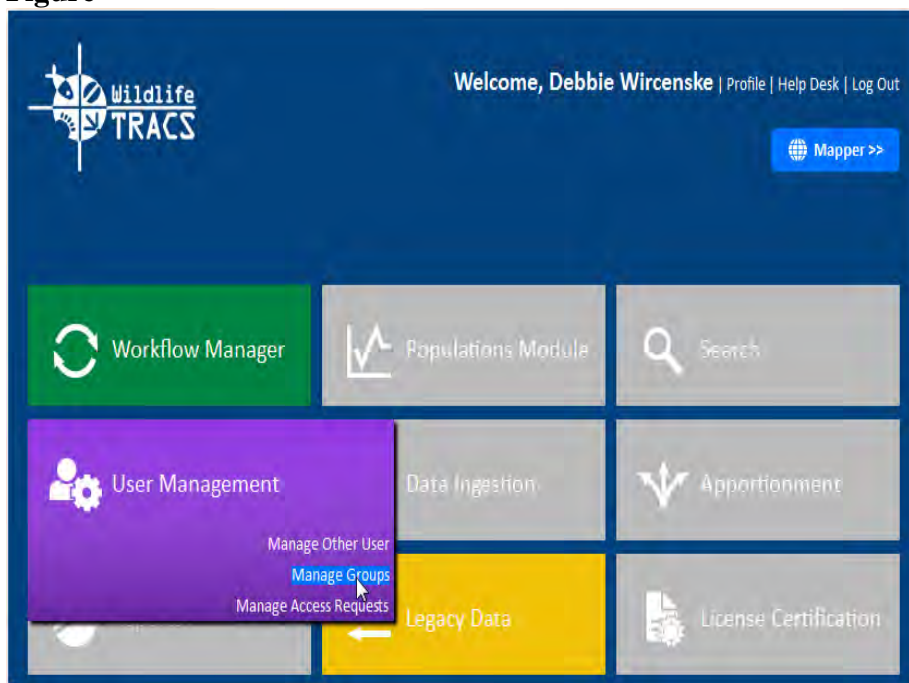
Figure

Wildlife TRACS

Welcome, Debbie Wircenske | Profile | Help Desk | Log Out

Mapper >>

Workflow Manager

Populations Module

Search

User Management

Manage Other User

Manage Groups

Manage Access Requests

Data Ingestion

Apportionment

Legacy Data

License Certification